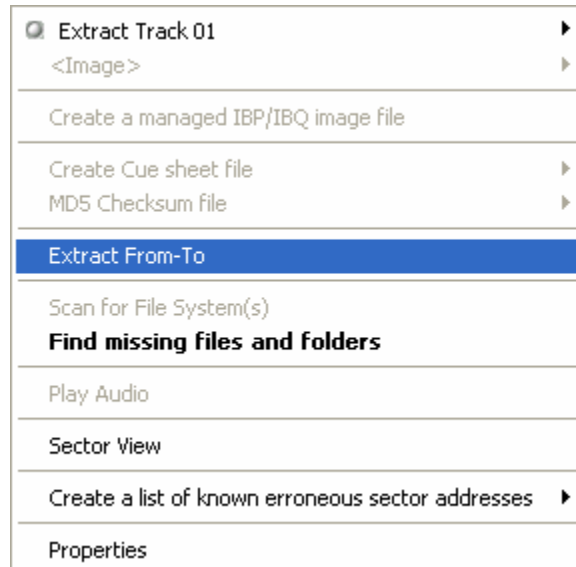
Extract Track 01
<Image>

Create a managed IBP/IBQ image file

Create Cue sheet file
MD5 Checksum file

Extract From-To

Scan for File System(s)
Find missing files and folders

Play Audio

Sector View

Create a list of known erroneous sector addresses

Properties